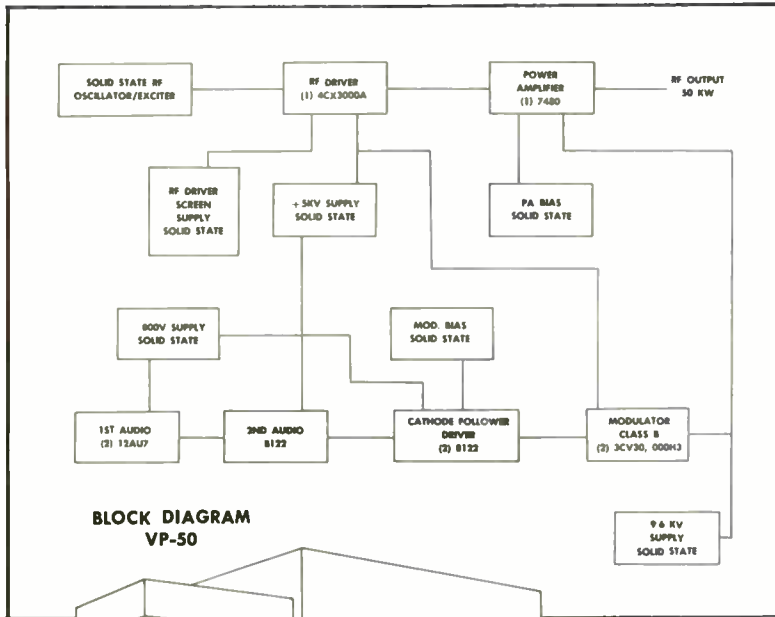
SOLID STATE RF OSCILLATOR/EXCITER

RF DRIVER (1) 4CX3000A

POWER AMPLIFIER (1) 7480

RF OUTPUT 50 KW

RF DRIVER SCREEN SUPPLY SOLID STATE

+ 5KV SUPPLY SOLID STATE

PA BIAS SOLID STATE

800V SUPPLY SOLID STATE

MOD. BIAS SOLID STATE

1ST AUDIO (2) 12AU7

2ND AUDIO 8122

CATHODE FOLLOWER DRIVER (2) 8122

MODULATOR CLASS B (2) 3CV30, 000H3

BLOCK DIAGRAM VP-50

9.6 KV SUPPLY SOLID STATE